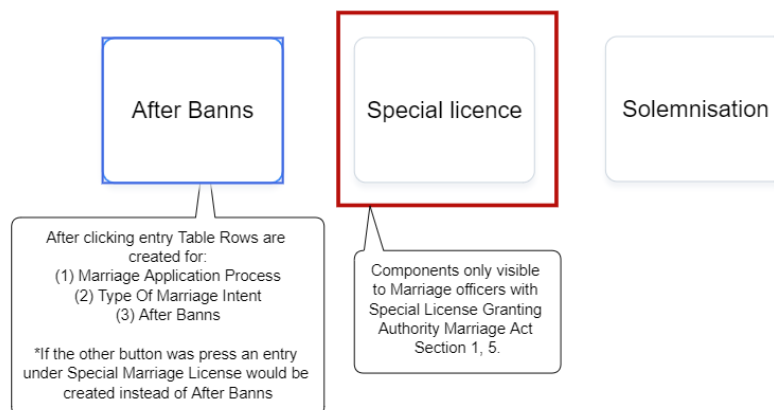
After Banns

Special licence

Solemnisation

After clicking entry Table Rows are created for:
(1) Marriage Application Process
(2) Type Of Marriage Intent
(3) After Banns

*If the other button was press an entry under Special Marriage License would be created instead of After Banns

Components only visible to Marriage officers with Special License Granting Authority Marriage Act Section 1, 5.